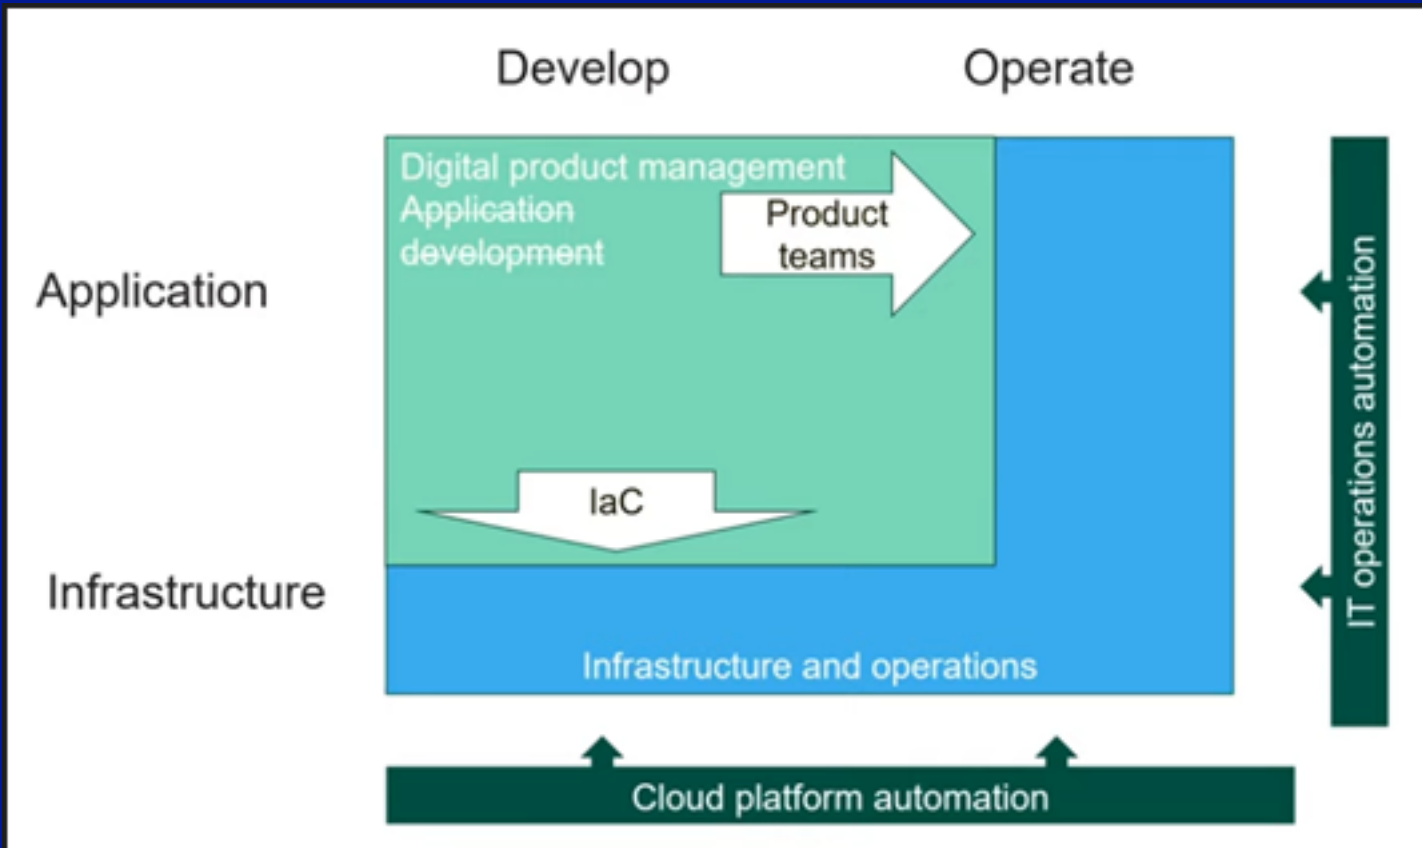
Develop

Operate

Application

Infrastructure

Digital product management
~~Application development~~

Product teams

IaC

Infrastructure and operations

IT operations automation

Cloud platform automation